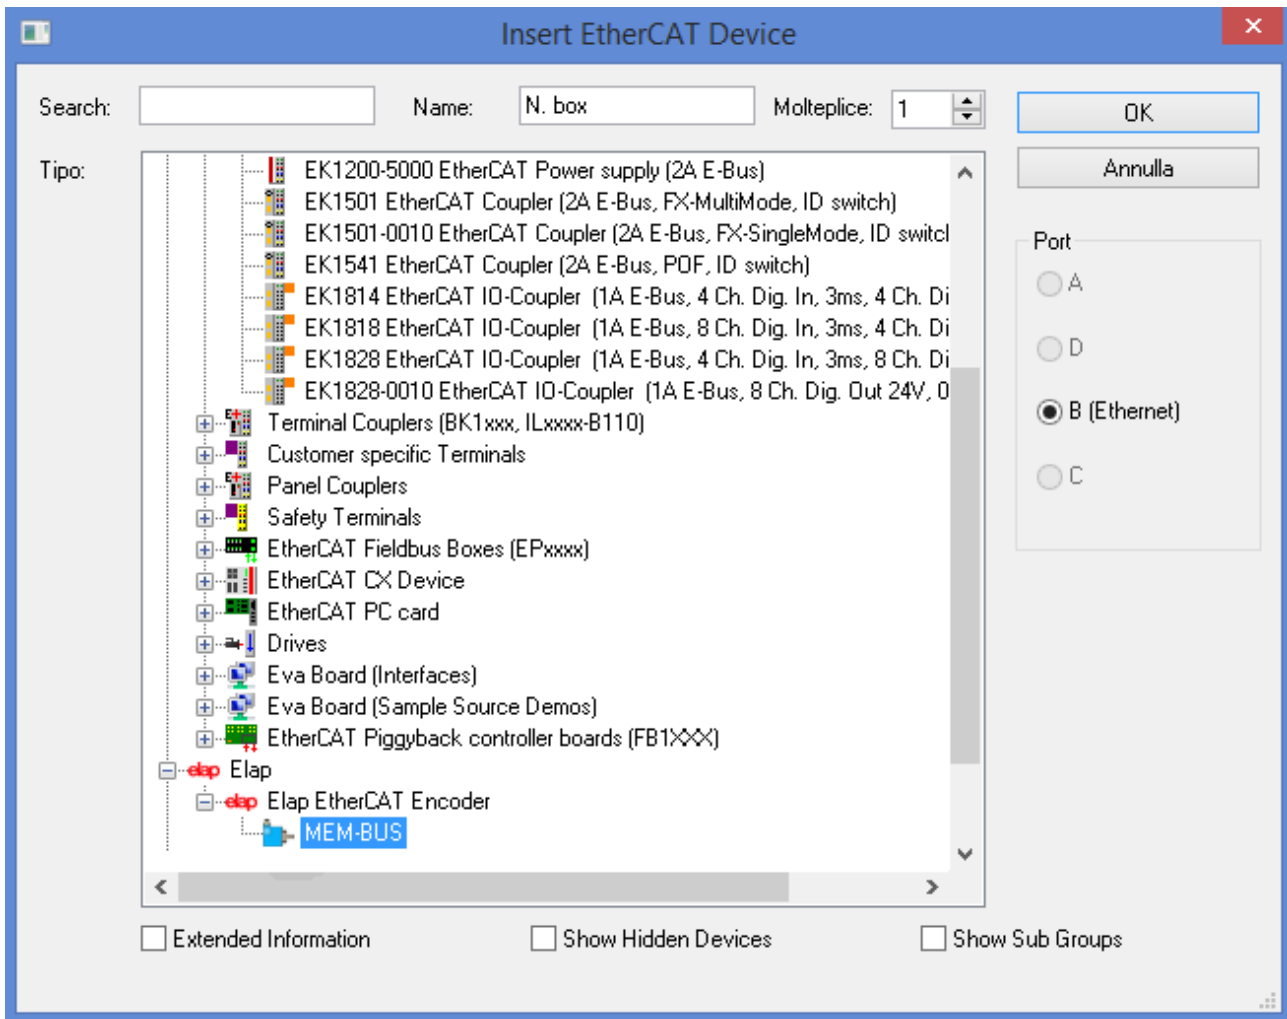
Insert EtherCAT Device

Search:
Name: N. box
Molteplice: 1
OK
Annulla

Tipo:
EK1200-5000 EtherCAT Power supply (2A E-Bus)
EK1501 EtherCAT Coupler (2A E-Bus, FX-MultiMode, ID switch)
EK1501-0010 EtherCAT Coupler (2A E-Bus, FX-SingleMode, ID switcl
EK1541 EtherCAT Coupler (2A E-Bus, POF, ID switch)
EK1814 EtherCAT IO-Coupler (1A E-Bus, 4 Ch. Dig. In, 3ms, 4 Ch. Di
EK1818 EtherCAT IO-Coupler (1A E-Bus, 8 Ch. Dig. In, 3ms, 4 Ch. Di
EK1828 EtherCAT IO-Coupler (1A E-Bus, 4 Ch. Dig. In, 3ms, 8 Ch. Di
EK1828-0010 EtherCAT IO-Coupler (1A E-Bus, 8 Ch. Dig. Out 24V, 0
Terminal Couplers (BK1xxx, ILxxxx-B110)
Customer specific Terminals
Panel Couplers
Safety Terminals
EtherCAT Fieldbus Boxes (EPxxxx)
EtherCAT CX Device
EtherCAT PC card
Drives
Eva Board (Interfaces)
Eva Board (Sample Source Demos)
EtherCAT Piggyback controller boards (FB1XXX)
elap Elap
elap Elap EtherCAT Encoder
MEM-BUS

Port
A
D
B (Ethernet)
C

Extended Information
Show Hidden Devices
Show Sub Groups